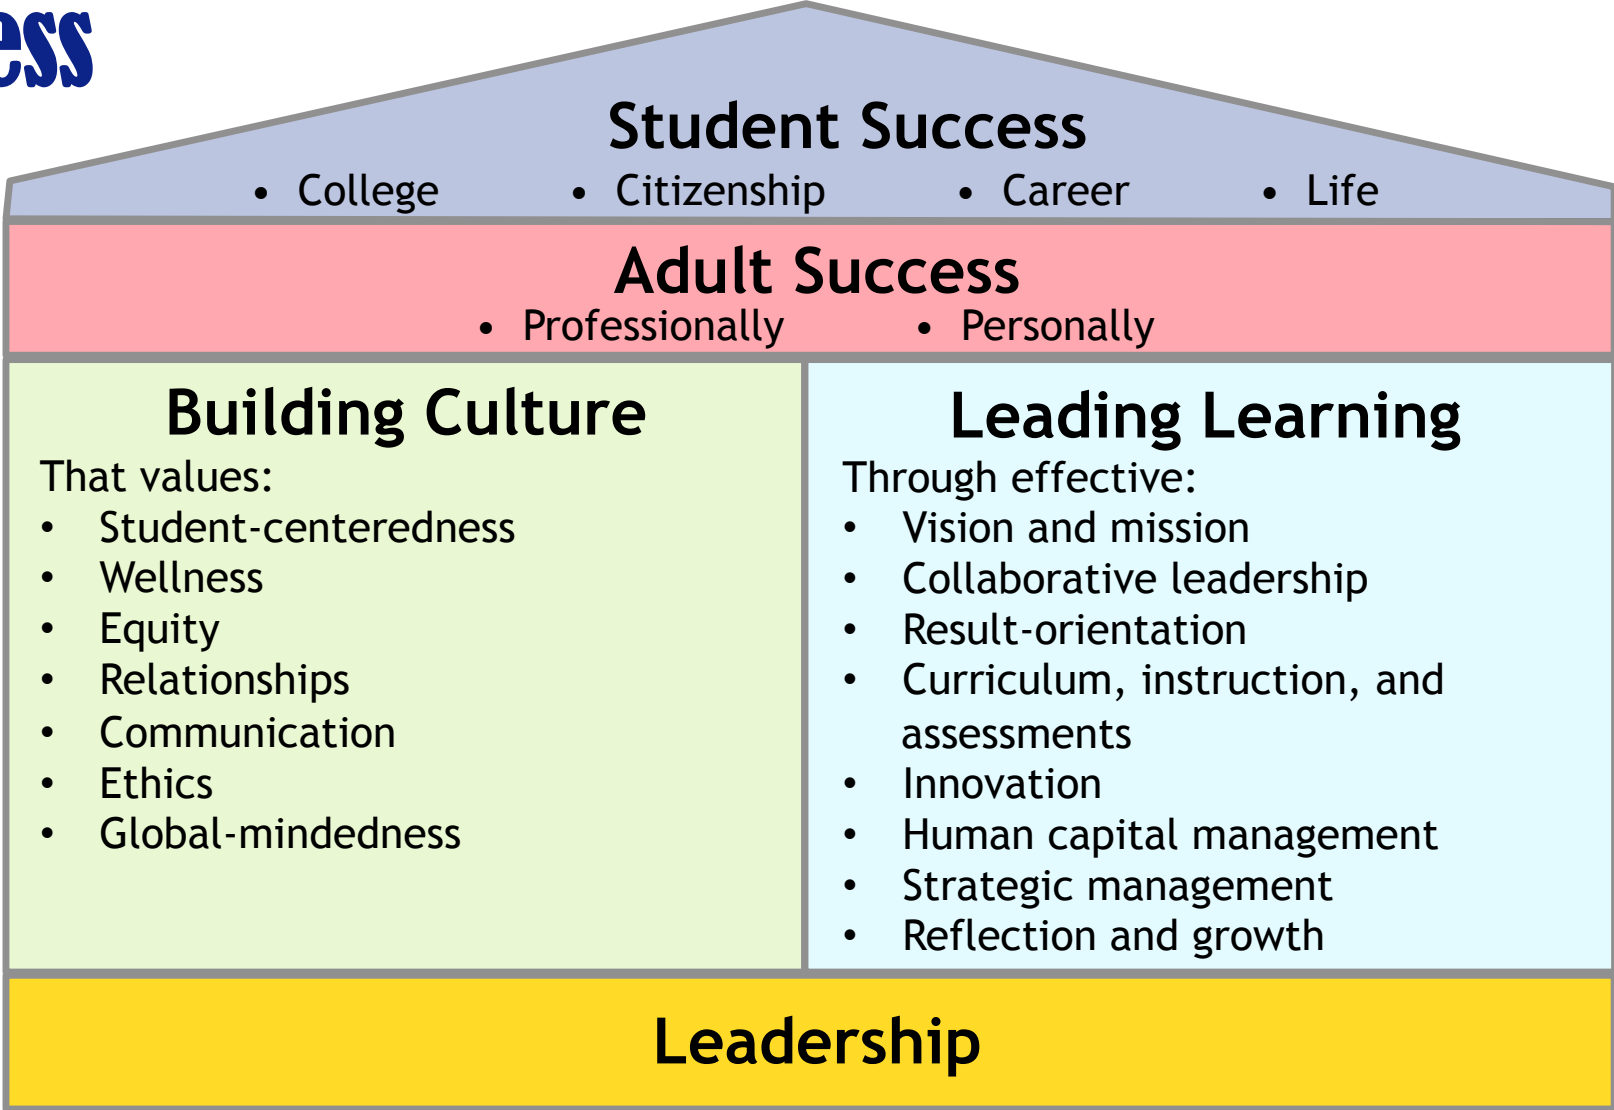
ess

Student Success
• College • Citizenship • Career • Life

Adult Success
• Professionally • Personally

Building Culture
That values:
• Student-centeredness
• Wellness
• Equity
• Relationships
• Communication
• Ethics
• Global-mindedness

Leading Learning
Through effective:
• Vision and mission
• Collaborative leadership
• Result-orientation
• Curriculum, instruction, and assessments
• Innovation
• Human capital management
• Strategic management
• Reflection and growth

Leadership